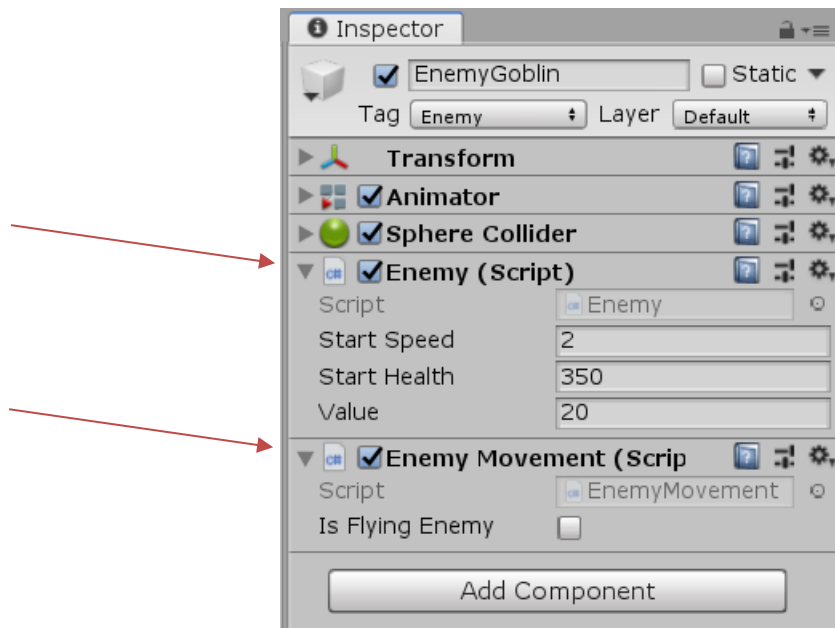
Inspector

EnemyGoblin
Static
Tag Enemy
Layer Default

Transform
Animator
Sphere Collider
Enemy (Script)
Script Enemy
Start Speed 2
Start Health 350
Value 20

Enemy Movement (Scrip
Script EnemyMovement
Is Flying Enemy

Add Component